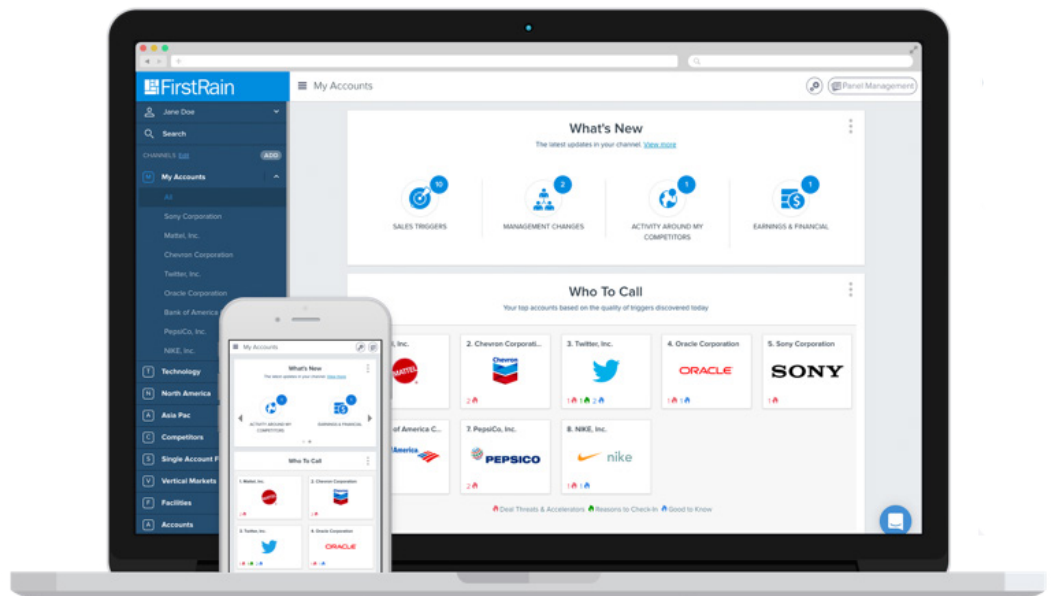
FirstRain

My Accounts

Panel Management

Jane Doe

Search

CHANNELS Edit ADD

My Accounts

All

Sony Corporation

Mattel, Inc.

Chevron Corporation

Twitter, Inc.

Oracle Corporation

Bank of America

PepsiCo, Inc.

NIKE, Inc.

Technology

North America

Asia Pac

Competitors

Single Account F

Vertical Markets

Facilities

Accounts

What's New

The latest updates in your channel. View more

10 SALES TRIGGERS

2 MANAGEMENT CHANGES

1 ACTIVITY AROUND MY COMPETITORS

1 EARNINGS & FINANCIAL

Who To Call

Your top accounts based on the quality of triggers discovered today

, Inc.

2. Chevron Corporati...

3. Twitter, Inc.

4. Oracle Corporation

5. Sony Corporation

of America C...

7. PepsiCo, Inc.

8. NIKE, Inc.

MATTEL

Chevron

ORACLE

SONY

PEPSICO

nike

2

1 1 2

1 1

1

2

1 1

Deal Threats & Accelerators Reasons to Check-In Good to Know

My Accounts

What's New

The latest updates in your channel. View more

ACTIVITY AROUND MY COMPETITORS

EARNINGS & FINANCIAL

Who To Call

1. Mattel, Inc.

2. Chevron Corporation

3. Twitter, Inc.

4. Oracle Corporation

ORACLE